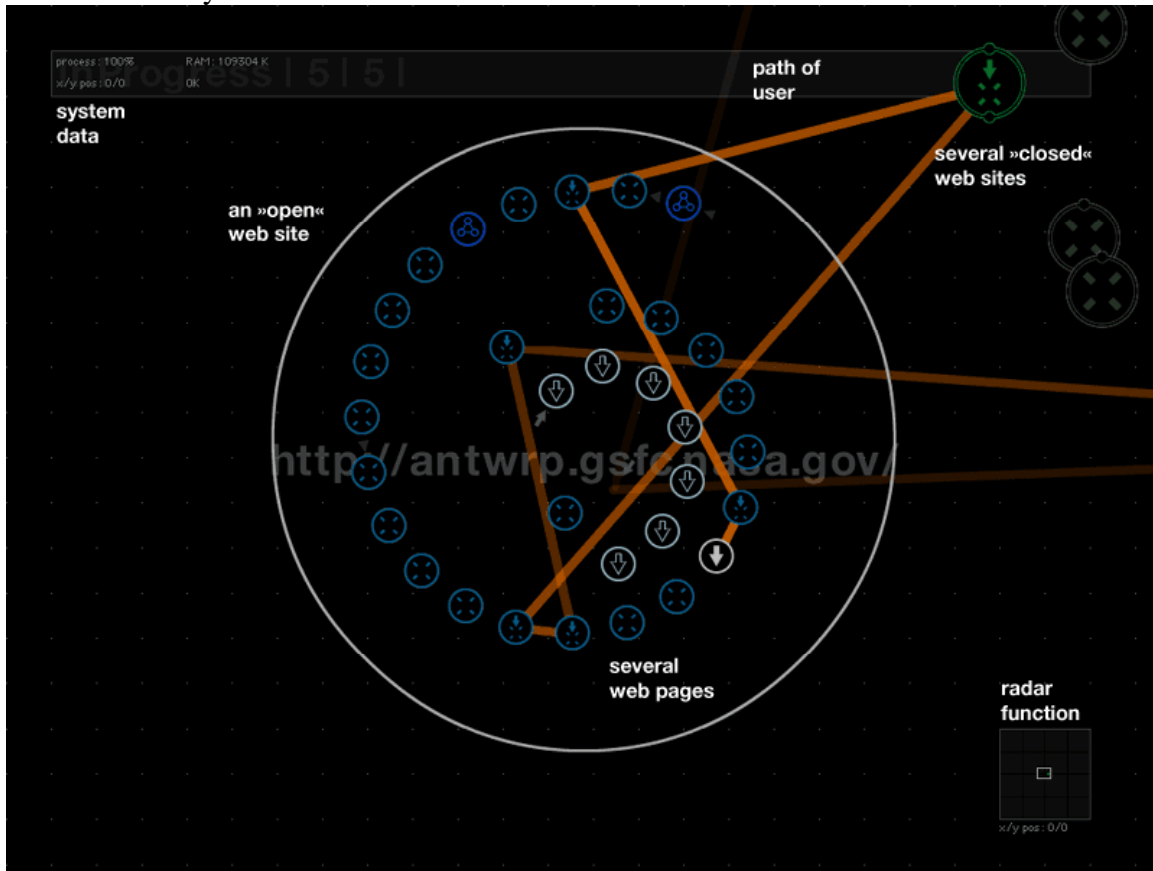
process : 100% RAM : 109304 K
x/y pos : 0/0 OK
progress | 5 | 5 |

system data

path of user

several »closed« web sites

an »open« web site

http://antwrp.gsfc.nasa.gov/

several web pages

radar function

x/y pos : 0/0